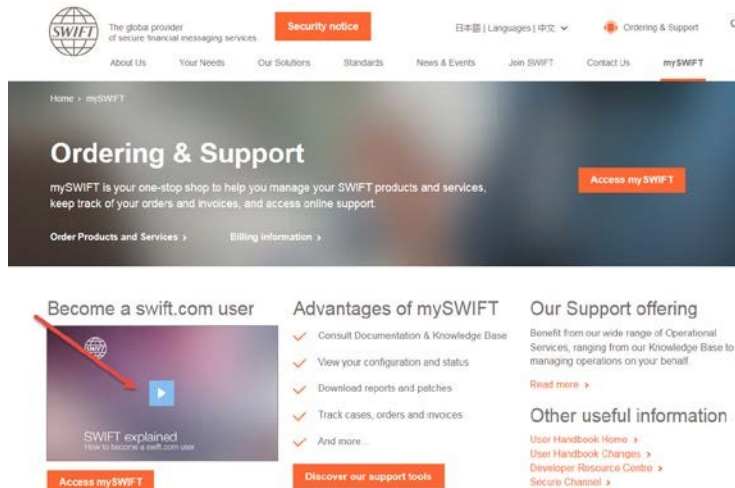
SWIFT

The global provider of secure financial messaging services

Security notice

日本語 | Languages | 中文

Ordering & Support

About Us Your Needs Our Solutions Standards News & Events Join SWIFT Contact Us mySWIFT

Home › mySWIFT

Ordering & Support

mySWIFT is your one-stop shop to help you manage your SWIFT products and services, keep track of your orders and invoices, and access online support.

Access mySWIFT

Order Products and Services › Billing information ›

Become a swift.com user

SWIFT explained
How to become a swift.com user

Access mySWIFT

Advantages of mySWIFT

Consult Documentation & Knowledge Base
View your configuration and status
Download reports and patches
Track cases, orders and invoices
And more...

Discover our support tools

Our Support offering

Benefit from our wide range of Operational Services, ranging from our Knowledge Base to managing operations on your behalf.

Read more ›

Other useful information

User Handbook Home ›
User Handbook Changes ›
Developer Resource Centre ›
Secure Channel ›